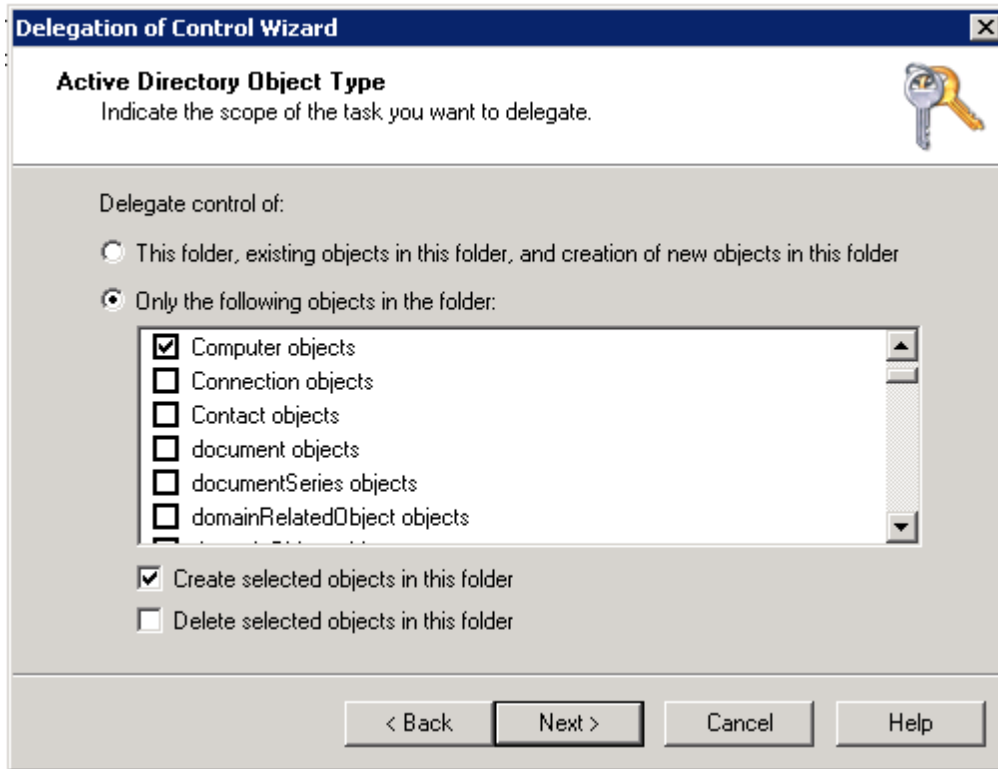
Delegation of Control Wizard

Active Directory Object Type
Indicate the scope of the task you want to delegate.

Delegate control of:

This folder, existing objects in this folder, and creation of new objects in this folder

Only the following objects in the folder:

Computer objects
Connection objects
Contact objects
document objects
documentSeries objects
domainRelatedObject objects
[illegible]

Create selected objects in this folder

Delete selected objects in this folder

< Back | Next > | Cancel | Help